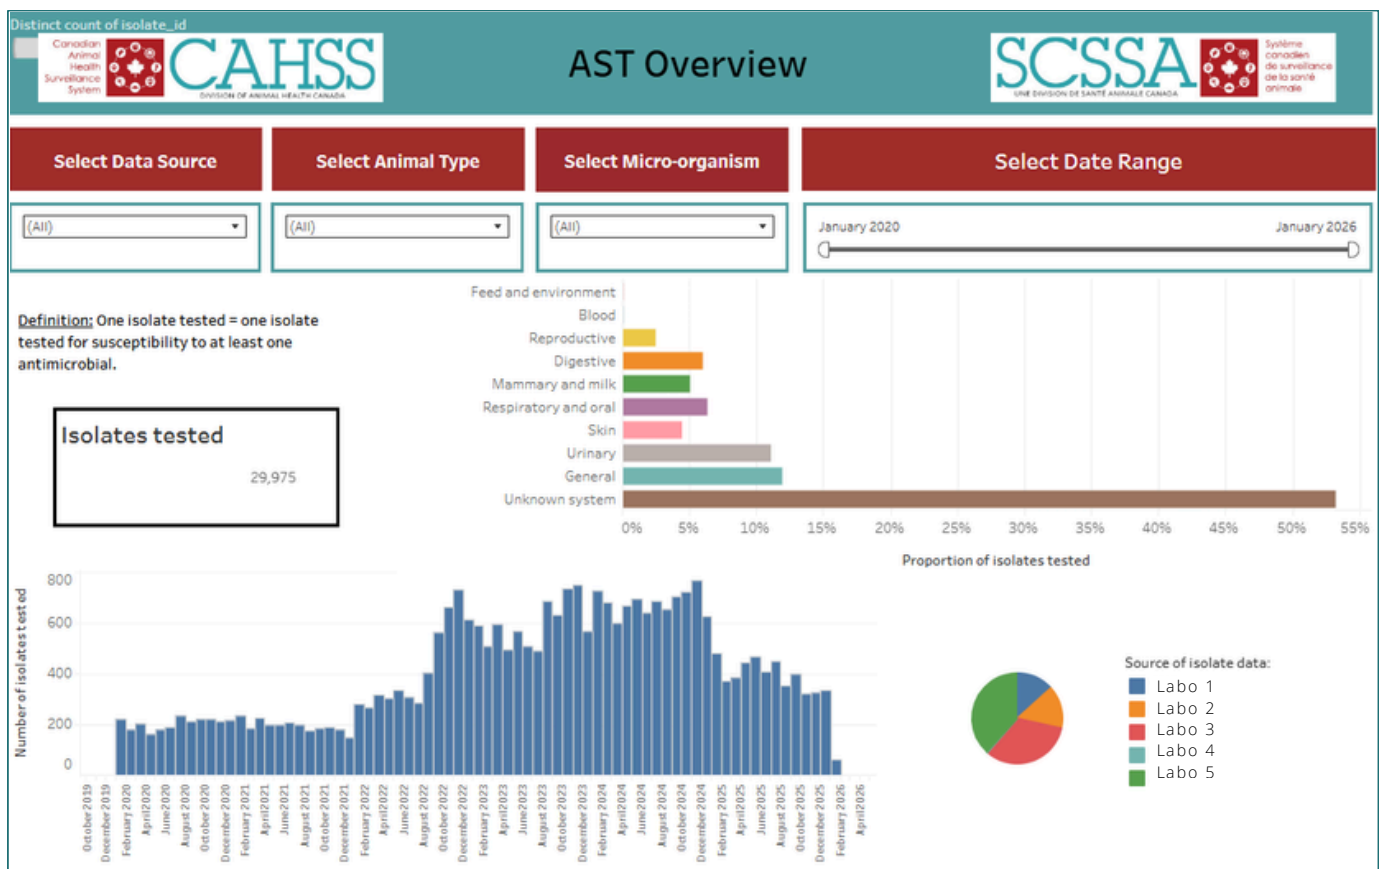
Distinct count of isolate_id

Canadian Animal Health Surveillance System CAHSS DIVISION OF ANIMAL HEALTH CANADA

AST Overview

SCSSA UNE DIVISION DE SANTÉ ANIMALE CANADA Système canadien de surveillance de la santé animale

Select Data Source | Select Animal Type | Select Micro-organism | Select Date Range

(All) (All) (All)

January 2020 January 2026

Definition: One isolate tested = one isolate tested for susceptibility to at least one antimicrobial.

Isolates tested
29,975

Feed and environment
Blood
Reproductive
Digestive
Mammary and milk
Respiratory and oral
Skin
Urinary
General
Unknown system

0% 5% 10% 15% 20% 25% 30% 35% 40% 45% 50% 55%

Proportion of isolates tested

Number of isolates tested
800
600
400
200
0

October 2019 December 2019 February 2020 April 2020 June 2020 August 2020 October 2020 December 2020 February 2021 April 2021 June 2021 August 2021 October 2021 December 2021 February 2022 April 2022 June 2022 August 2022 October 2022 December 2022 February 2023 April 2023 June 2023 August 2023 October 2023 December 2023 February 2024 April 2024 June 2024 August 2024 October 2024 December 2024 February 2025 April 2025 June 2025 August 2025 October 2025 December 2025 February 2026 April 2026

Source of isolate data:
Labo 1
Labo 2
Labo 3
Labo 4
Labo 5